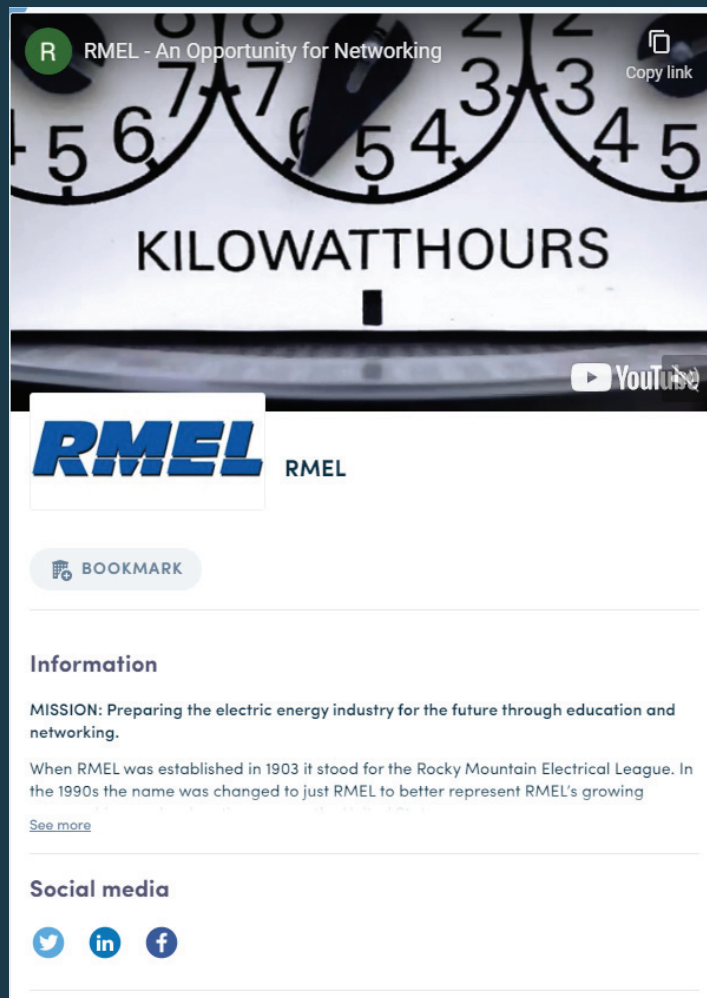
R RMEL - An Opportunity for Networking

Copy link

4 5 6 7 7 6 5 4 3 3 4 5

KILOWATTHOURS

YouTube

RMEL

RMEL

BOOKMARK

Information

MISSION: Preparing the electric energy industry for the future through education and networking.

When RMEL was established in 1903 it stood for the Rocky Mountain Electrical League. In the 1990s the name was changed to just RMEL to better represent RMEL's growing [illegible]

See more

Social media